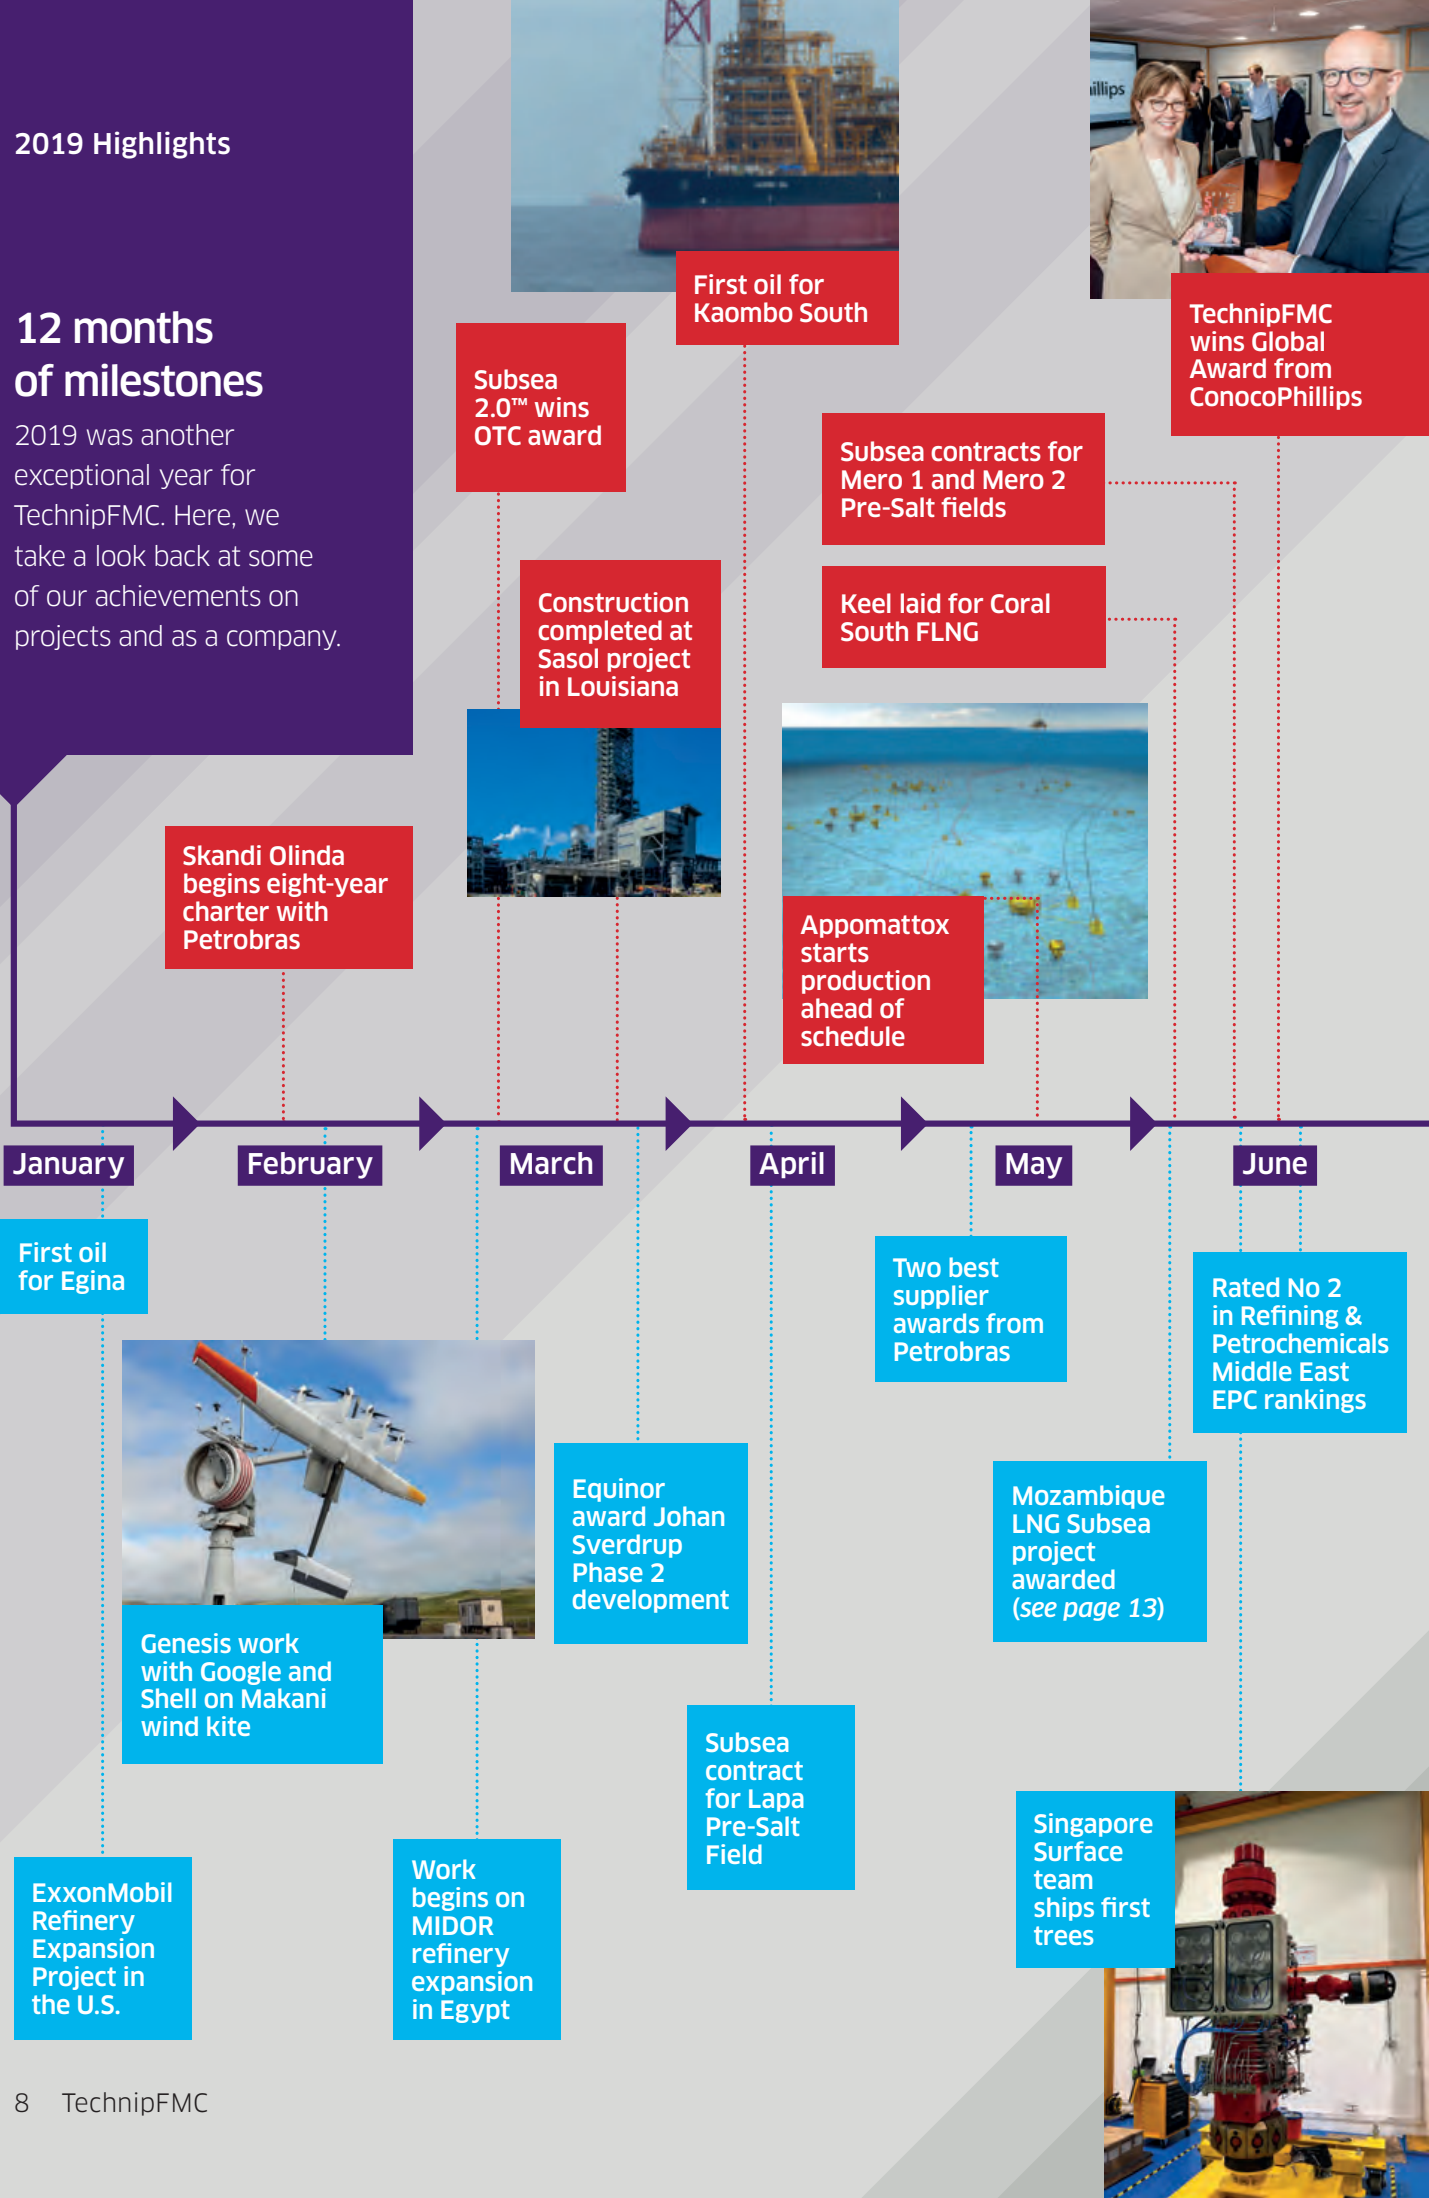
2019 Highlights

12 months of milestones

2019 was another exceptional year for TechnipFMC. Here, we take a look back at some of our achievements on projects and as a company.

Skandi Olinda begins eight-year charter with Petrobras

Subsea 2.0™ wins OTC award

Construction completed at Sasol project in Louisiana

First oil for Kaombo South

Subsea contracts for Mero 1 and Mero 2 Pre-Salt fields

Keel laid for Coral South FLNG

Appomattox starts production ahead of schedule

TechnipFMC wins Global Award from ConocoPhillips

illips

January

February

March

April

May

June

First oil for Egina

Genesis work with Google and Shell on Makani wind kite

ExxonMobil Refinery Expansion Project in the U.S.

Work begins on MIDOR refinery expansion in Egypt

Equinor award Johan Sverdrup Phase 2 development

Subsea contract for Lapa Pre-Salt Field

Two best supplier awards from Petrobras

Mozambique LNG Subsea project awarded (see page 13)

Rated No 2 in Refining & Petrochemicals Middle East EPC rankings

Singapore Surface team ships first trees

8 TechnipFMC